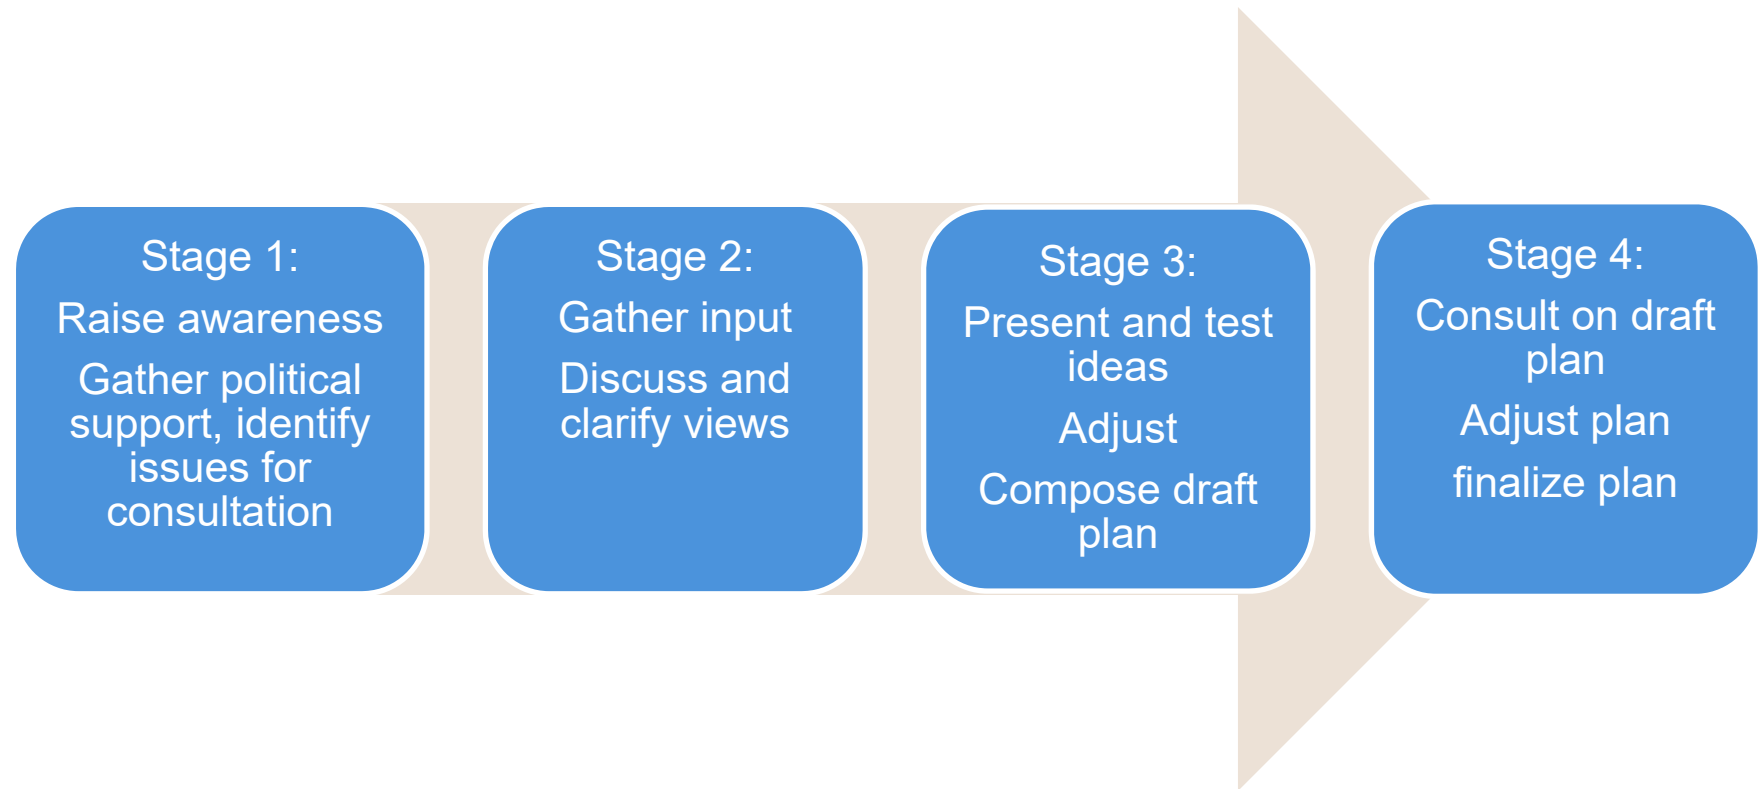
Stage 1:
Raise awareness
Gather political support, identify issues for consultation

Stage 2:
Gather input
Discuss and clarify views

Stage 3:
Present and test ideas
Adjust
Compose draft plan

Stage 4:
Consult on draft plan
Adjust plan
finalize plan